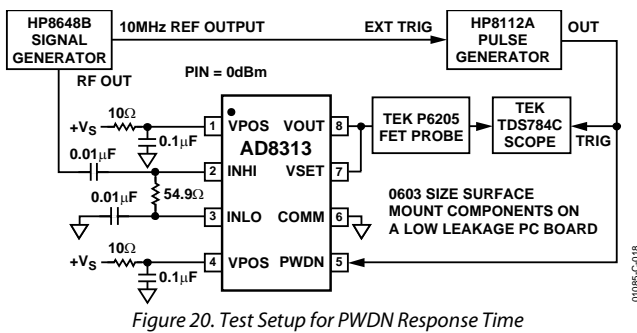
HP8648B SIGNAL GENERATOR

10MHz REF OUTPUT

EXT TRIG

HP8112A PULSE GENERATOR

OUT

RF OUT

PIN = 0dBm

$+V_S$

$10\Omega$

$0.1\mu F$

1 VPOS

VOUT 8

TEK P6205 FET PROBE

TEK TDS784C SCOPE

TRIG

$0.01\mu F$

2 INHI

AD8313

VSET 7

$0.01\mu F$

$54.9\Omega$

3 INLO

COMM 6

0603 SIZE SURFACE MOUNT COMPONENTS ON A LOW LEAKAGE PC BOARD

$+V_S$

$10\Omega$

$0.1\mu F$

4 VPOS

PWDN 5

01085-C-018

Figure 20. Test Setup for PWDN Response Time